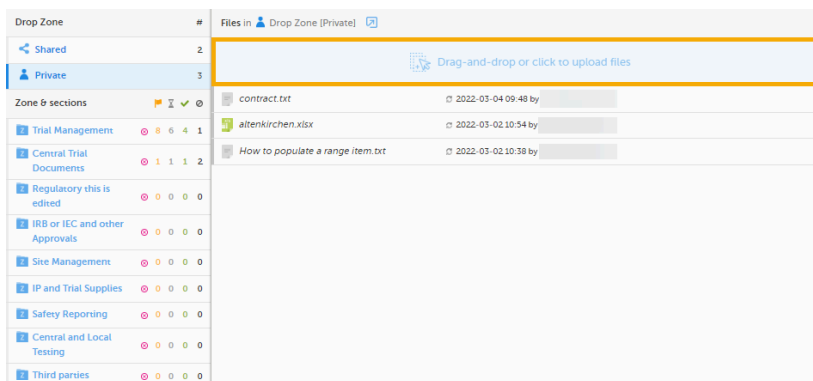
Drop Zone #

Shared 2

Private 3

Zone & sections

| | | | | |
|---|---|---|---|---|
| Trial Management | 8 | 6 | 4 | 1 |
| Central Trial Documents | 1 | 1 | 1 | 2 |
| Regulatory this is edited | 0 | 0 | 0 | 0 |
| IRB or IEC and other Approvals | 0 | 0 | 0 | 0 |
| Site Management | 0 | 0 | 0 | 0 |
| IP and Trial Supplies | 0 | 0 | 0 | 0 |
| Safety Reporting | 0 | 0 | 0 | 0 |
| Central and Local Testing | 0 | 0 | 0 | 0 |
| Third parties | 0 | 0 | 0 | 0 |

Files in Drop Zone [Private]

Drag-and-drop or click to upload files

contract.txt 2022-03-04 09:48 by

altenkirchen.xlsx 2022-03-02 10:54 by

How to populate a range item.txt 2022-03-02 10:38 by